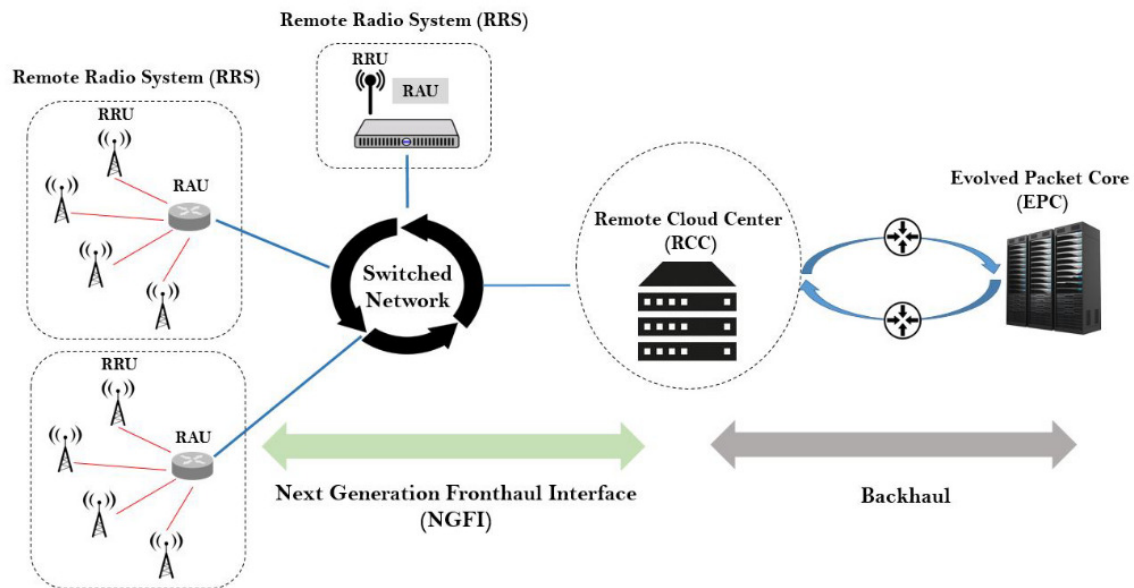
Remote Radio System (RRS)

RRU

RAU

Remote Radio System (RRS)

RRU

RAU

Switched Network

Remote Cloud Center (RCC)

Evolved Packet Core (EPC)

RRU

RAU

Next Generation Fronthaul Interface (NGFI)

Backhaul